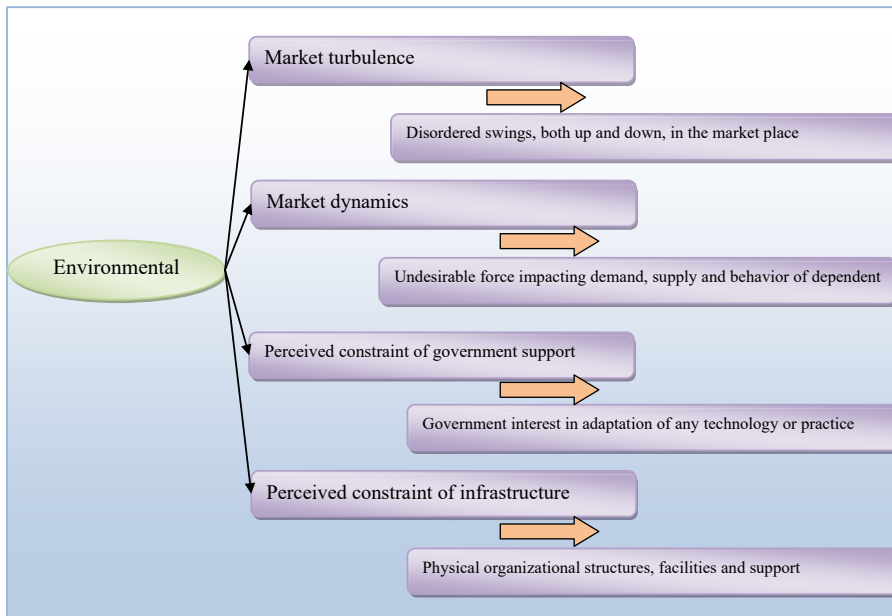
Environmental

Market turbulence

Disordered swings, both up and down, in the market place

Market dynamics

Undesirable force impacting demand, supply and behavior of dependent

Perceived constraint of government support

Government interest in adaptation of any technology or practice

Perceived constraint of infrastructure

Physical organizational structures, facilities and support